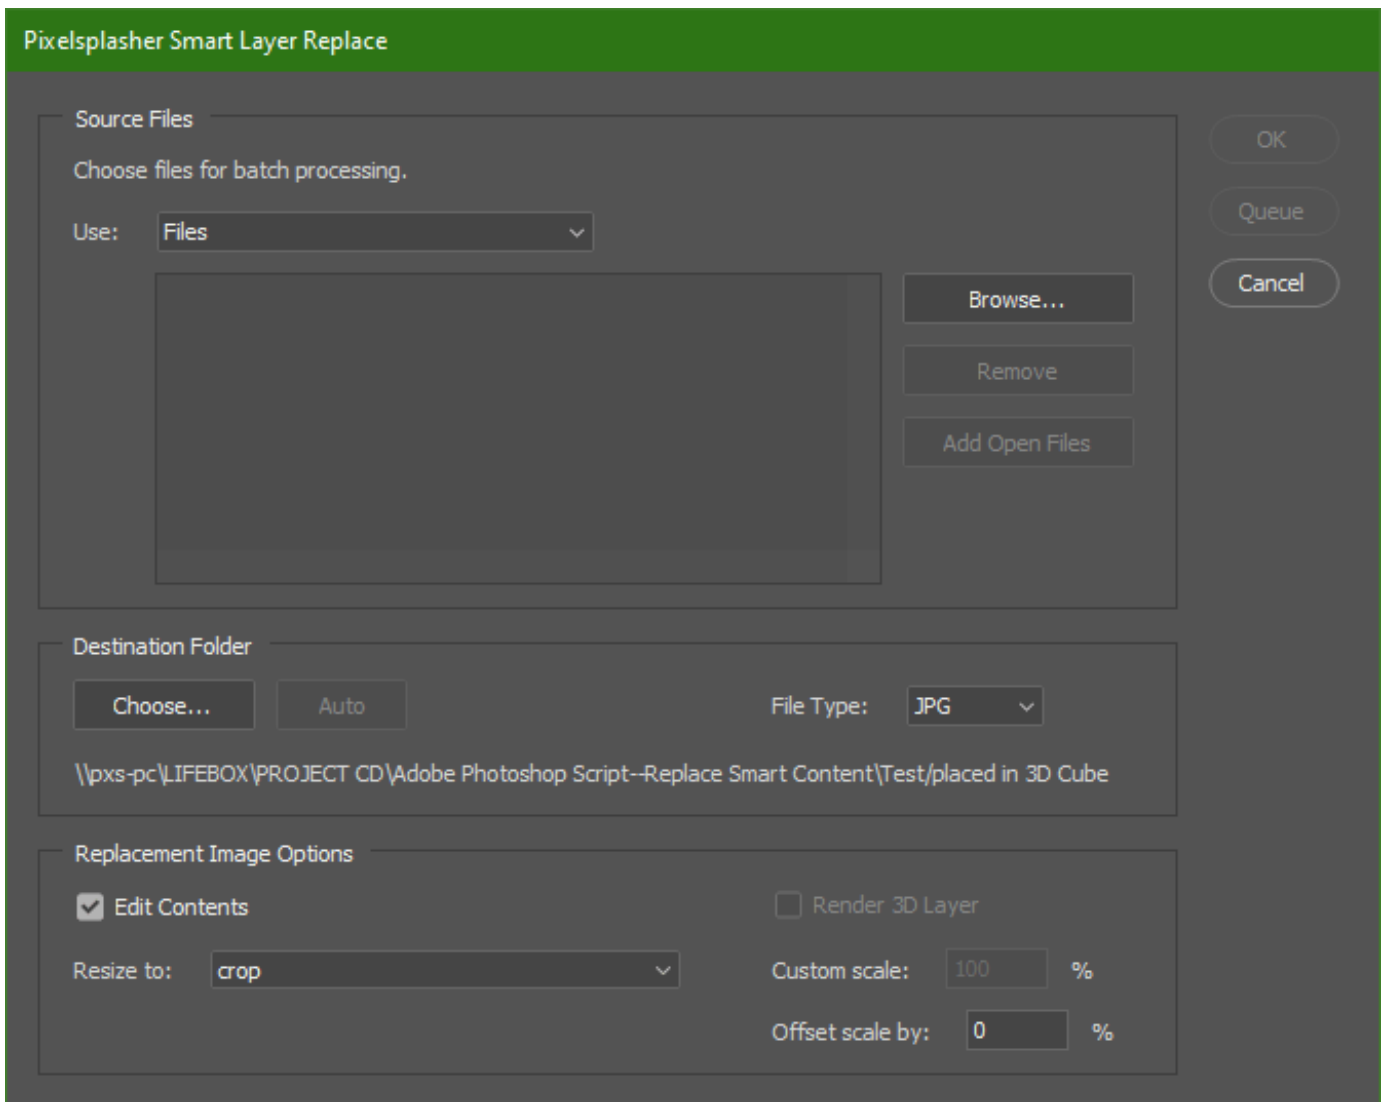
Pixelsplasher Smart Layer Replace

Source Files

Choose files for batch processing.

Use: Files

Browse...

Remove

Add Open Files

OK

Queue

Cancel

Destination Folder

Choose...

Auto

File Type: JPG

\\pxs-pc\LIFEBOX\PROJECT CD\Adobe Photoshop Script--Replace Smart Content\Test/placed in 3D Cube

Replacement Image Options

Edit Contents

Render 3D Layer

Resize to: crop

Custom scale: 100 %

Offset scale by: 0 %